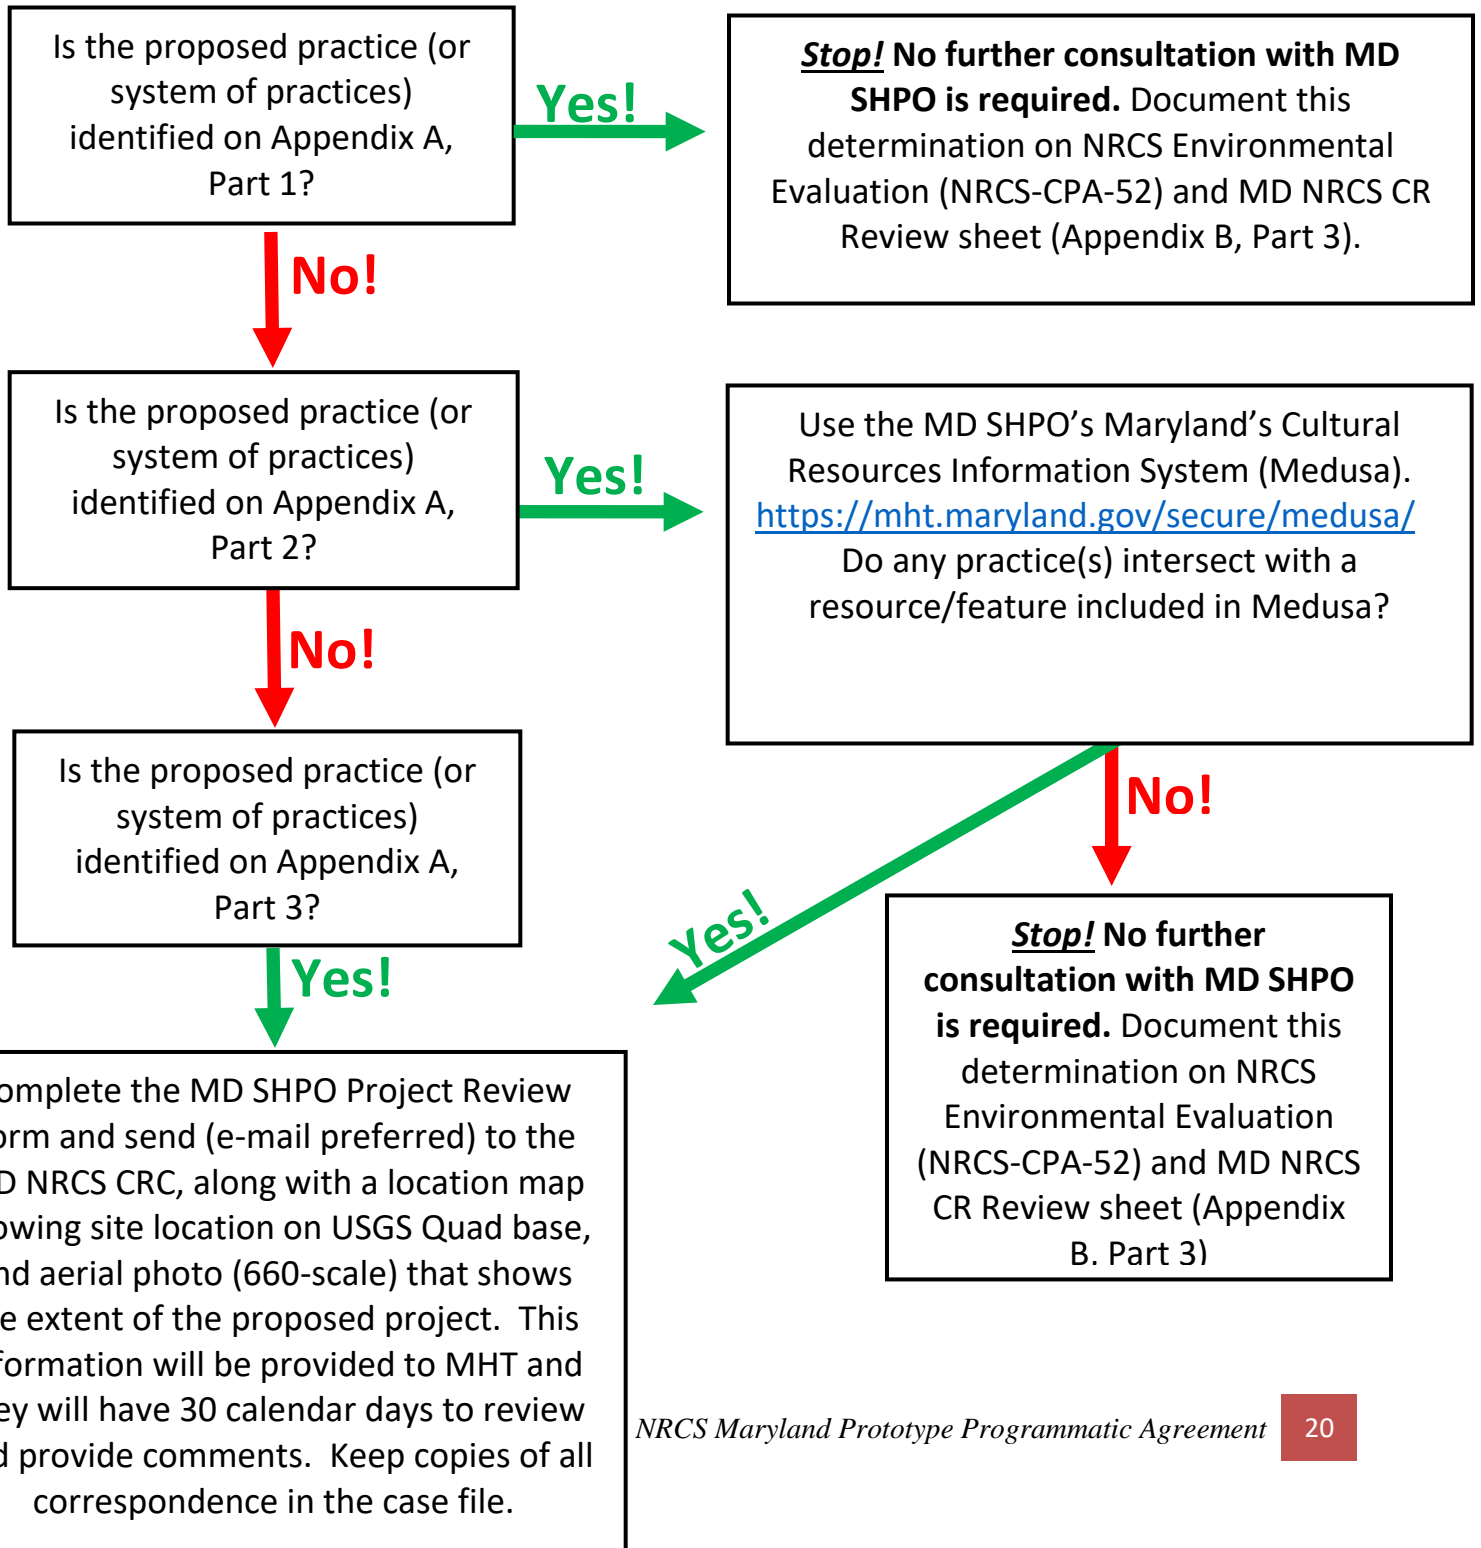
Is the proposed practice (or system of practices) identified on Appendix A, Part 1?

Yes!

**Stop!** **No further consultation with MD SHPO is required.** Document this determination on NRCS Environmental Evaluation (NRCS-CPA-52) and MD NRCS CR Review sheet (Appendix B, Part 3).

No!

Is the proposed practice (or system of practices) identified on Appendix A, Part 2?

Yes!

Use the MD SHPO's Maryland's Cultural Resources Information System (Medusa). https://mht.maryland.gov/secure/medusa/ Do any practice(s) intersect with a resource/feature included in Medusa?

No!

Is the proposed practice (or system of practices) identified on Appendix A, Part 3?

No!

Yes!

Yes!

omplete the MD SHPO Project Review orm and send (e-mail preferred) to the D NRCS CRC, along with a location map owing site location on USGS Quad base, nd aerial photo (660-scale) that shows e extent of the proposed project. This formation will be provided to MHT and ey will have 30 calendar days to review d provide comments. Keep copies of all correspondence in the case file.

**Stop!** **No further consultation with MD SHPO is required.** Document this determination on NRCS Environmental Evaluation (NRCS-CPA-52) and MD NRCS CR Review sheet (Appendix B. Part 3)

NRCS Maryland Prototype Programmatic Agreement 20